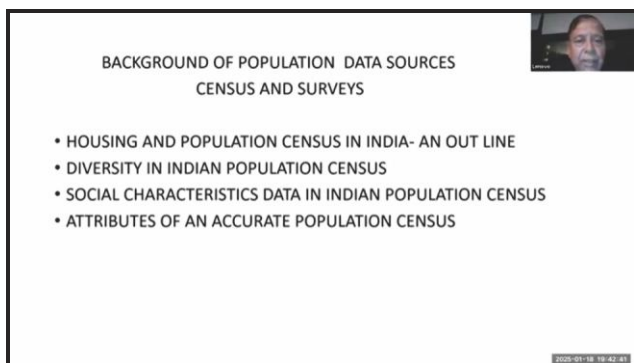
BACKGROUND OF POPULATION DATA SOURCES
CENSUS AND SURVEYS

• HOUSING AND POPULATION CENSUS IN INDIA- AN OUT LINE
• DIVERSITY IN INDIAN POPULATION CENSUS
• SOCIAL CHARACTERISTICS DATA IN INDIAN POPULATION CENSUS
• ATTRIBUTES OF AN ACCURATE POPULATION CENSUS

Lenovo

2025-01-18 19:42:41